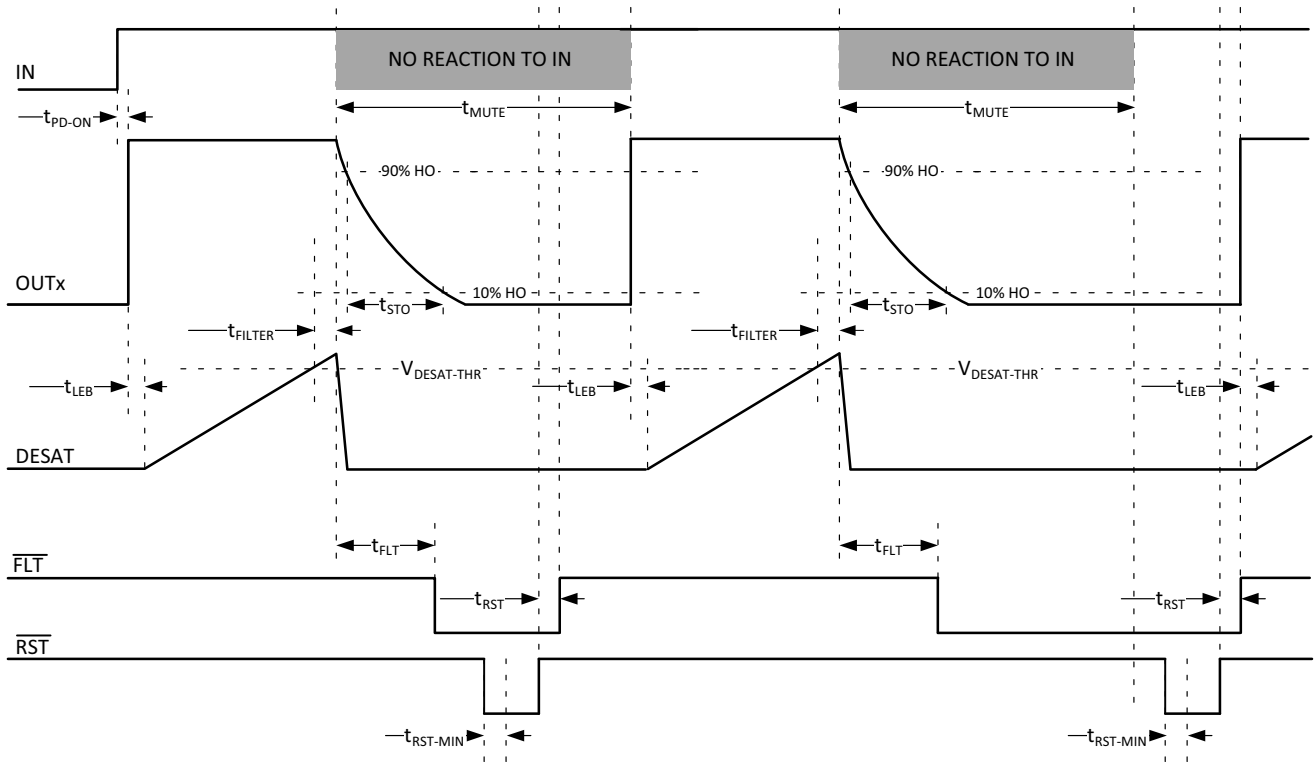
IN

NO REACTION TO IN

NO REACTION TO IN

$t_{PD-ON}$

$t_{MUTE}$

$t_{MUTE}$

90% HO

90% HO

OUTx

$t_{STO}$

10% HO

$t_{STO}$

10% HO

$t_{FILTER}$

$t_{FILTER}$

$t_{LEB}$

$V_{DESAT-THR}$

$t_{LEB}$

$V_{DESAT-THR}$

$t_{LEB}$

DESAT

$t_{FLT}$

$t_{FLT}$

$\overline{FLT}$

$t_{RST}$

$t_{RST}$

$\overline{RST}$

$t_{RST-MIN}$

$t_{RST-MIN}$